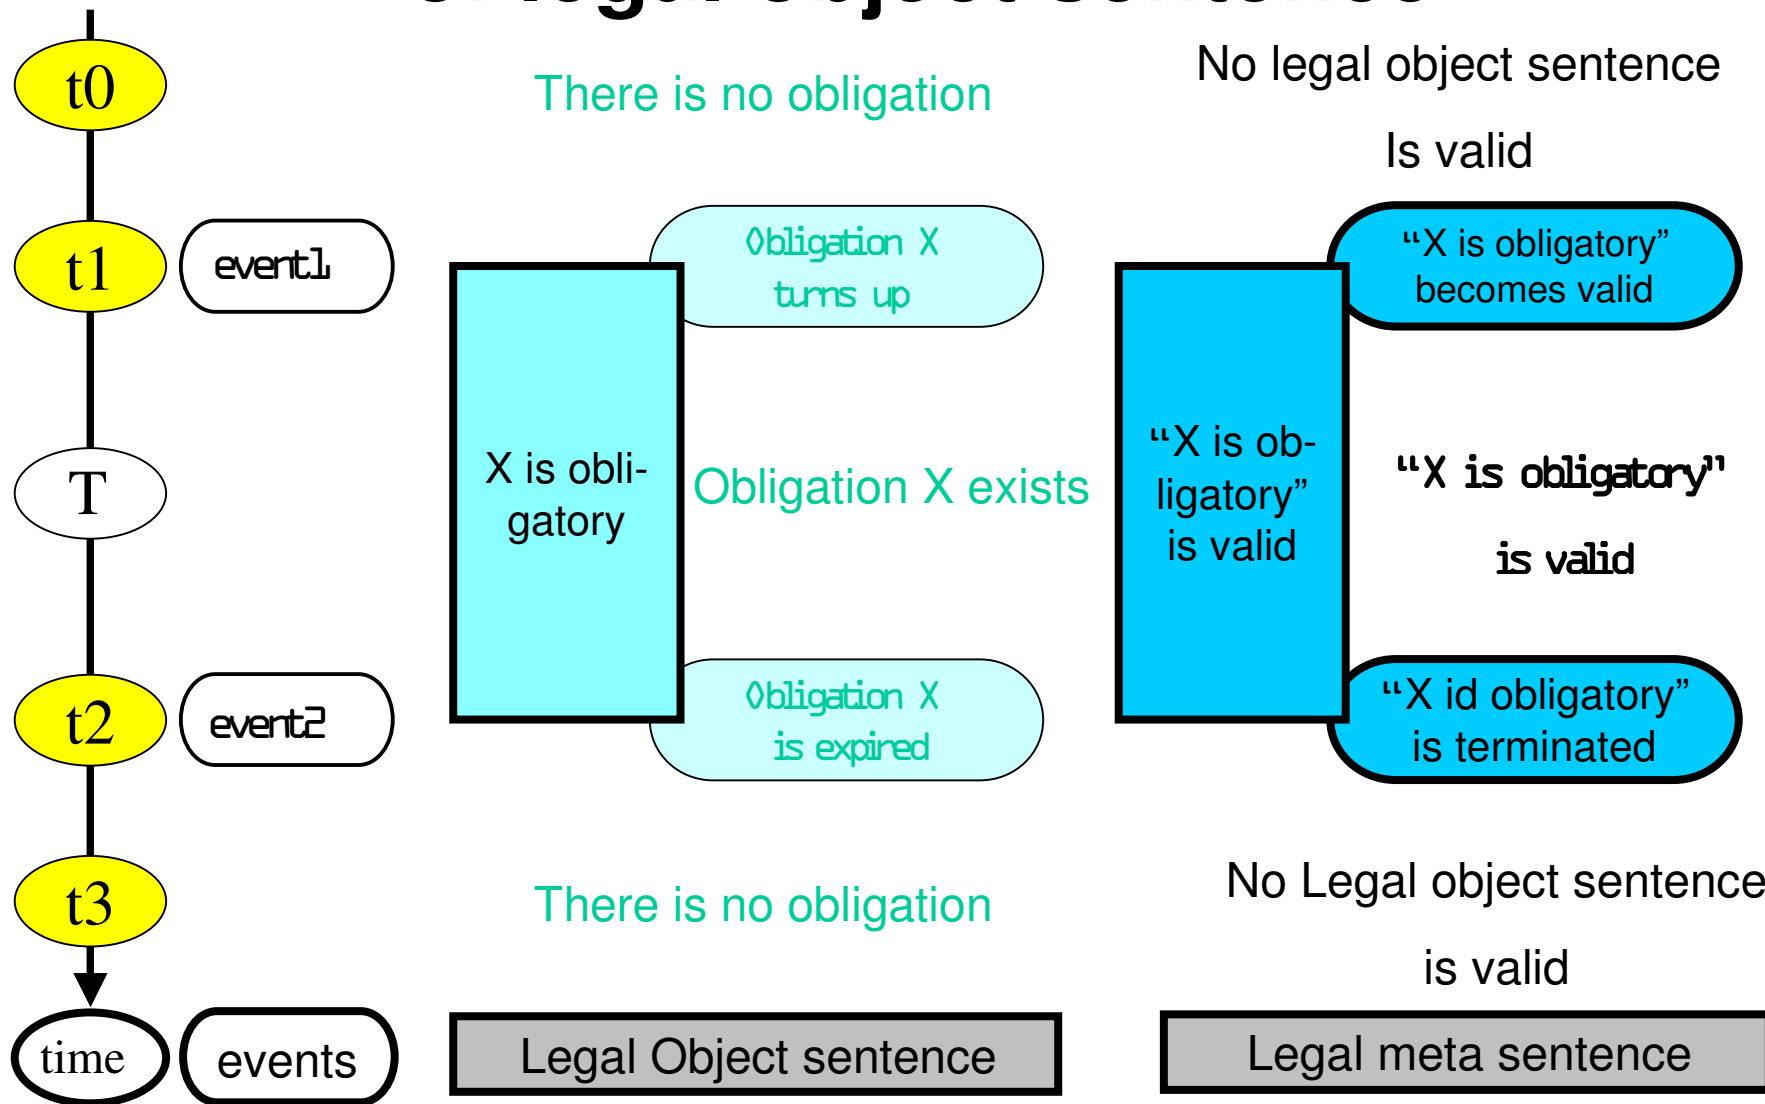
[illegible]

t0

There is no obligation

No legal object sentence

Is valid

t1

event1

Obligation X turns up

"X is obligatory" becomes valid

X is obligatory

Obligation X exists

"X is obligatory" is valid

"X is obligatory" is valid

T

t2

event2

Obligation X is expired

"X id obligatory" is terminated

t3

There is no obligation

No Legal object sentence

is valid

time

events

Legal Object sentence

Legal meta sentence